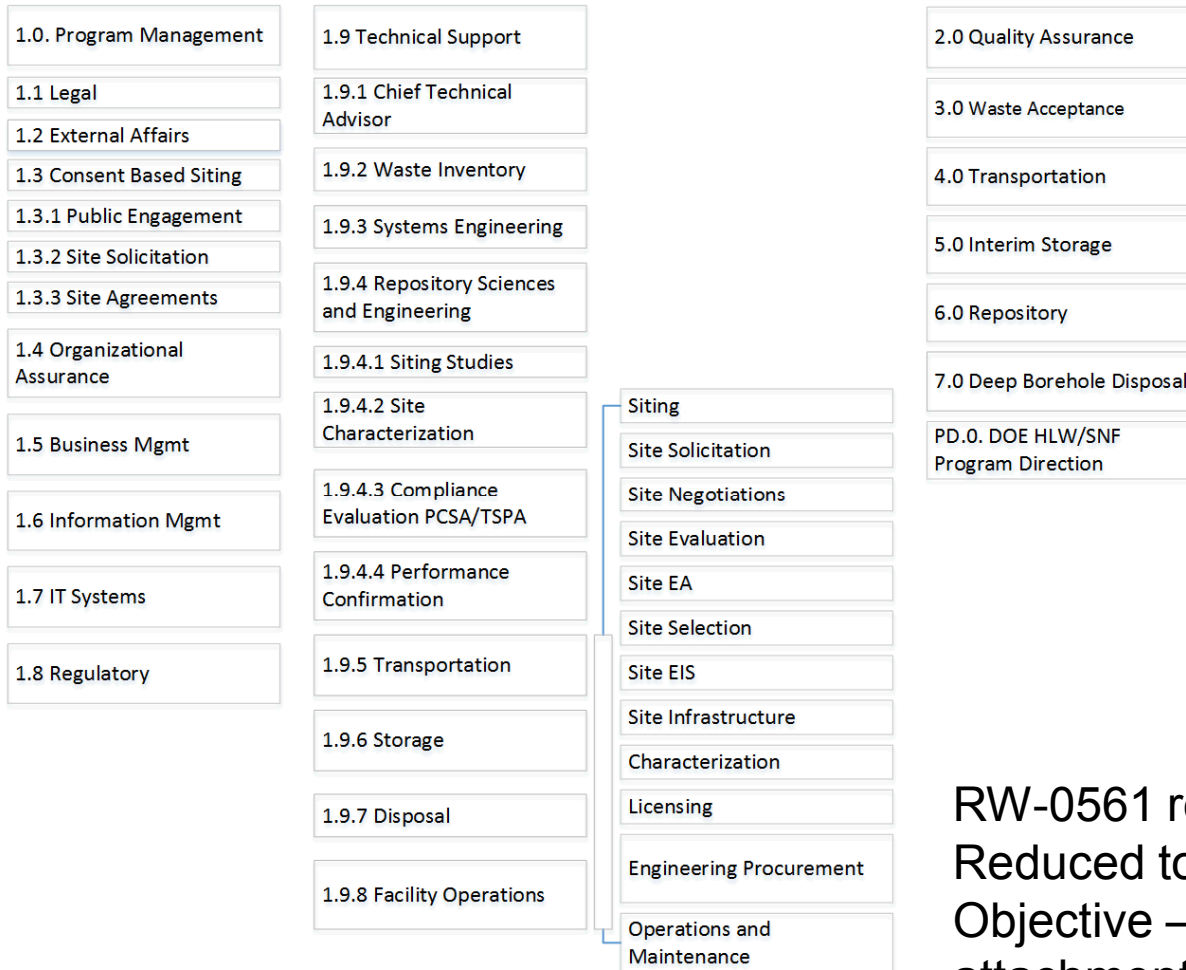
1.0. Program Management

1.1 Legal

1.2 External Affairs

1.3 Consent Based Siting

1.3.1 Public Engagement

1.3.2 Site Solicitation

1.3.3 Site Agreements

1.4 Organizational Assurance

1.5 Business Mgmt

1.6 Information Mgmt

1.7 IT Systems

1.8 Regulatory

1.9 Technical Support

1.9.1 Chief Technical Advisor

1.9.2 Waste Inventory

1.9.3 Systems Engineering

1.9.4 Repository Sciences and Engineering

1.9.4.1 Siting Studies

1.9.4.2 Site Characterization

1.9.4.3 Compliance Evaluation PCSA/TSPA

1.9.4.4 Performance Confirmation

1.9.5 Transportation

1.9.6 Storage

1.9.7 Disposal

1.9.8 Facility Operations

Siting

Site Solicitation

Site Negotiations

Site Evaluation

Site EA

Site Selection

Site EIS

Site Infrastructure

Characterization

Licensing

Engineering Procurement

Operations and Maintenance

2.0 Quality Assurance

3.0 Waste Acceptance

4.0 Transportation

5.0 Interim Storage

6.0 Repository

7.0 Deep Borehole Disposal

PD.0. DOE HLW/SNF Program Direction

RW-0561 r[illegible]
Reduced t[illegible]
Objective –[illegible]
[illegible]